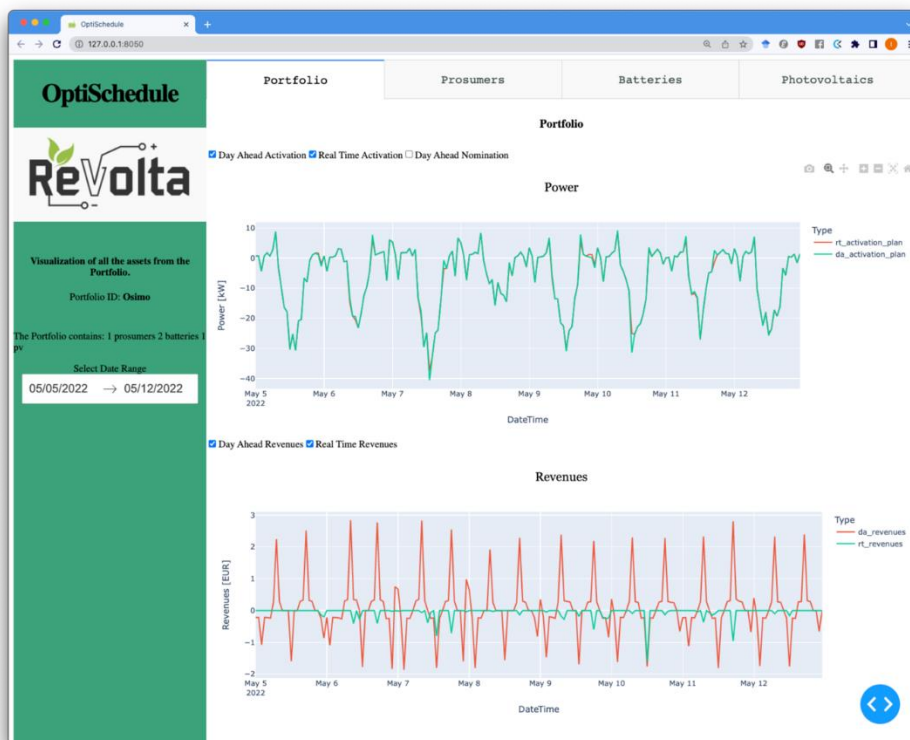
OptiSchedule

127.0.0.1:8050

OptiSchedule

ReVolta

Visualization of all the assets from the Portfolio.

Portfolio ID: Osimo

The Portfolio contains: 1 prosumers 2 batteries 1 pv

Select Date Range

05/05/2022 → 05/12/2022

Portfolio | Prosumers | Batteries | Photovoltaics

Portfolio

Day Ahead Activation Real Time Activation Day Ahead Nomination

Power

Type
rt_activation_plan
da_activation_plan

Power [kW]

10
0
−10
−20
−30
−40

May 5
2022
May 6
May 7
May 8
May 9
May 10
May 11
May 12

DateTime

Day Ahead Revenues Real Time Revenues

Revenues

Type
da_revenues
rt_revenues

Revenues [EUR]

3
2
1
0
−1
−2

May 5
2022
May 6
May 7
May 8
May 9
May 10
May 11
May 12

DateTime